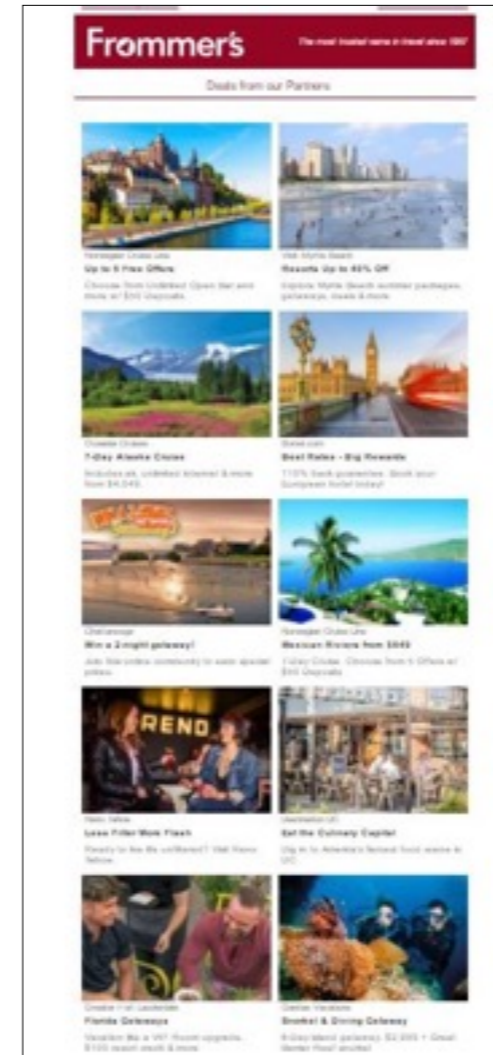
Frommer's

The most trusted name in travel since 1957

Deals from our Partners

Norwegian Cruise Line
Up to 5 Free Offers
Choose from Unlimited Open Bar and more w/ $50 Deposits

Visit Myrtle Beach
Resorts Up to 40% Off
Explore Myrtle Beach summer packages, getaways, deals & more

Oceania Cruises
7-Day Alaska Cruise
Includes air, unlimited internet & more from $4,049

Hotels.com
Best Rates - Big Rewards
110% back guarantee. Book your European hotel today!

Chattanooga
Win a 2-night getaway!
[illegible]

Norwegian Cruise Line
Mexican Riviera from $549
7-Day Cruise. Choose from 5 Offers w/ $50 Deposits

Reno Tahoe
Less Filter More Flash
Ready to live life unfiltered? Visit Reno Tahoe.

Destination DC
Eat the Culinary Capital
Dig in to America's fastest food scene in DC

Greater Fort Lauderdale
Florida Getaways
Vacation like a VIP. Room upgrade, $100 resort credit & more

Caribbean Vacations
Snorkel & Diving Getaway
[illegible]